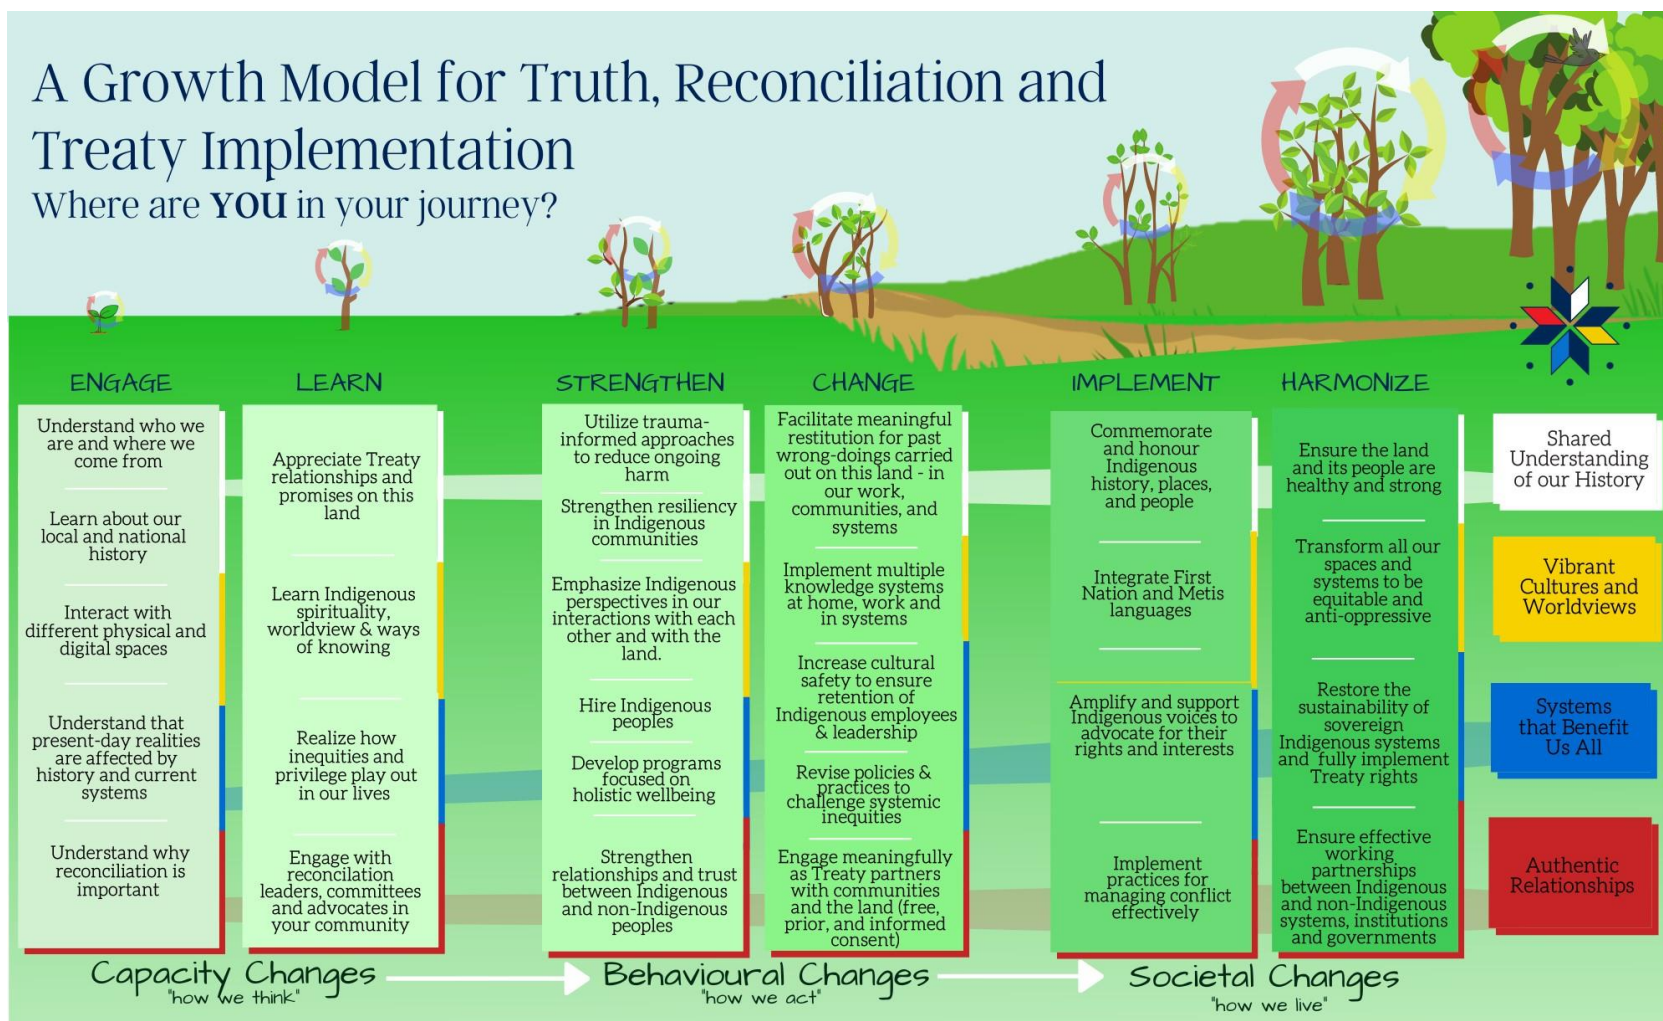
A Growth Model for Truth, Reconciliation and Treaty Implementation

Where are YOU in your journey?

ENGAGE

Understand who we are and where we come from

Learn about our local and national history

Interact with different physical and digital spaces

Understand that present-day realities are affected by history and current systems

Understand why reconciliation is important

LEARN

Appreciate Treaty relationships and promises on this land

Learn Indigenous spirituality, worldview & ways of knowing

Realize how inequities and privilege play out in our lives

Engage with reconciliation leaders, committees and advocates in your community

STRENGTHEN

Utilize trauma-informed approaches to reduce ongoing harm

Strengthen resiliency in Indigenous communities

Emphasize Indigenous perspectives in our interactions with each other and with the land.

Hire Indigenous peoples

Develop programs focused on holistic wellbeing

Strengthen relationships and trust between Indigenous and non-Indigenous peoples

CHANGE

Facilitate meaningful restitution for past wrong-doings carried out on this land - in our work, communities, and systems

Implement multiple knowledge systems at home, work and in systems

Increase cultural safety to ensure retention of Indigenous employees & leadership

Revise policies & practices to challenge systemic inequities

Engage meaningfully as Treaty partners with communities and the land (free, prior, and informed consent)

IMPLEMENT

Commemorate and honour Indigenous history, places, and people

Integrate First Nation and Metis languages

Amplify and support Indigenous voices to advocate for their rights and interests

Implement practices for managing conflict effectively

HARMONIZE

Ensure the land and its people are healthy and strong

Transform all our spaces and systems to be equitable and anti-oppressive

Restore the sustainability of sovereign Indigenous systems and fully implement Treaty rights

Ensure effective working partnerships between Indigenous and non-Indigenous systems, institutions and governments

Shared Understanding of our History

Vibrant Cultures and Worldviews

Systems that Benefit Us All

Authentic Relationships

Capacity Changes "how we think"

Behavioural Changes "how we act"

Societal Changes "how we live"